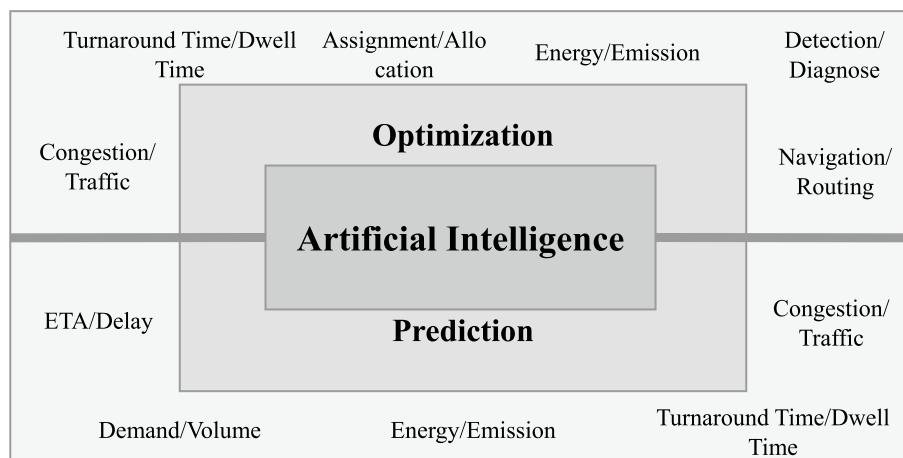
Turnaround Time/Dwell Time

Assignment/Allo cation

Energy/Emission

Detection/ Diagnose

Congestion/ Traffic

Optimization

Navigation/ Routing

Artificial Intelligence

ETA/Delay

Prediction

Congestion/ Traffic

Demand/Volume

Energy/Emission

Turnaround Time/Dwell Time